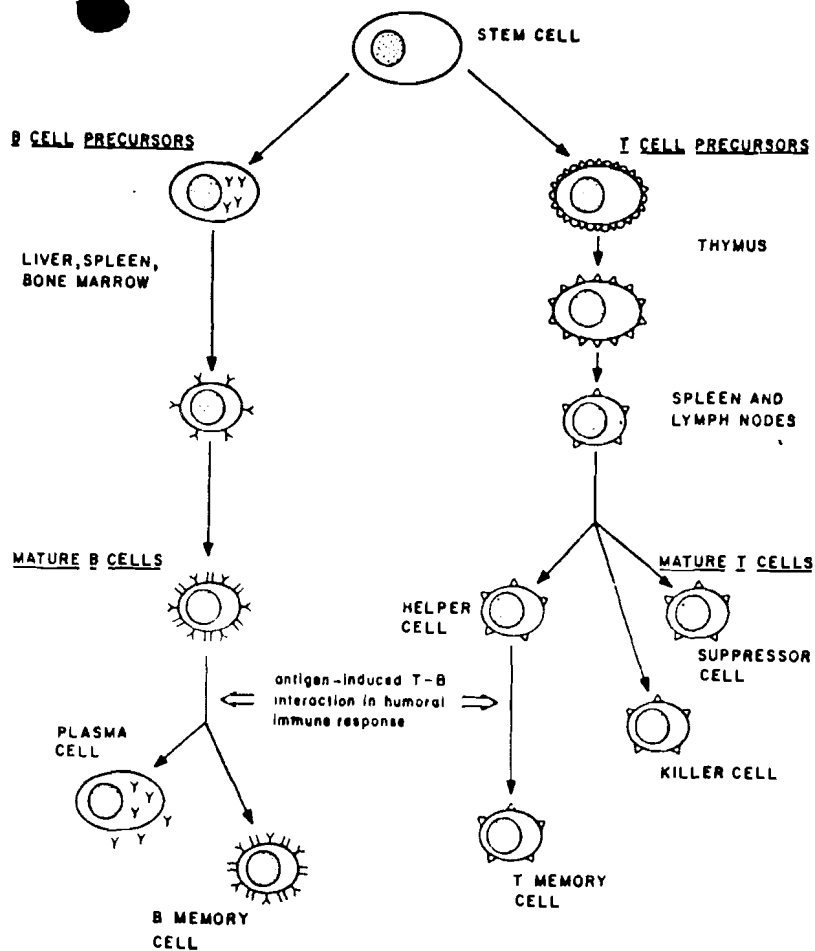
STEM CELL

B CELL PRECURSORS

T CELL PRECURSORS

LIVER, SPLEEN, BONE MARROW

THYMUS

SPLEEN AND LYMPH NODES

MATURE B CELLS

MATURE T CELLS

HELPER CELL

SUPPRESSOR CELL

antigen-induced T-B interaction in humoral immune response

PLASMA CELL

KILLER CELL

T MEMORY CELL

B MEMORY CELL